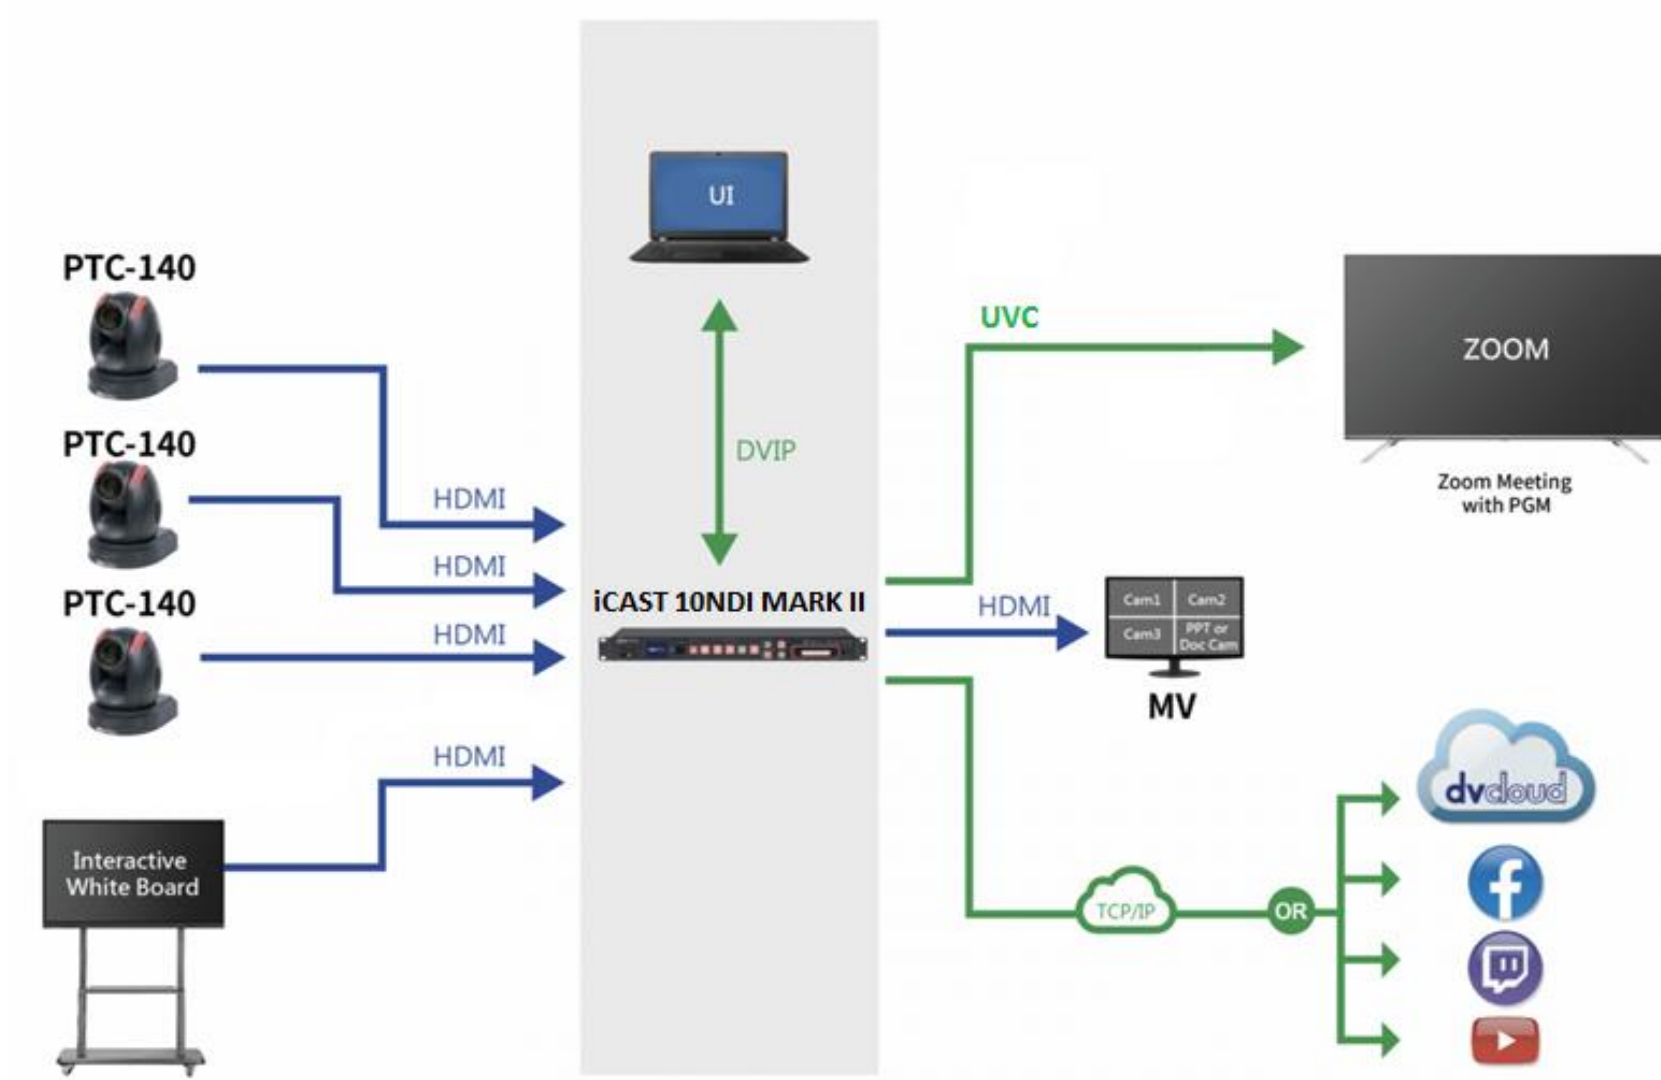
UI

PTC-140

PTC-140

PTC-140

HDMI

HDMI

HDMI

HDMI

DVIP

iCAST 10NDI MARK II

UVC

ZOOM

Zoom Meeting with PGM

HDMI

Cam1 Cam2 Cam3 PPT or Doc Cam

MV

Interactive White Board

TCP/IP

OR

dvcloud